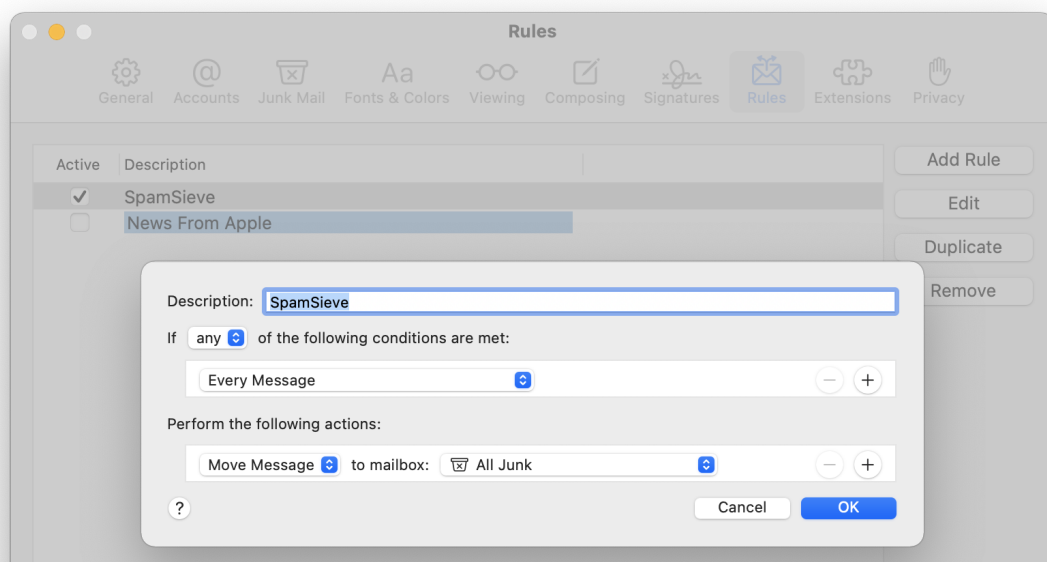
Rules

General Accounts Junk Mail Fonts & Colors Viewing Composing Signatures Rules Extensions Privacy

| Active | Description |
|---|---|
| ✓ | SpamSieve |
| | News From Apple |

Add Rule
Edit
Duplicate
Remove

Description: SpamSieve

If any of the following conditions are met:

Every Message

Perform the following actions:

Move Message to mailbox: All Junk

?

Cancel OK